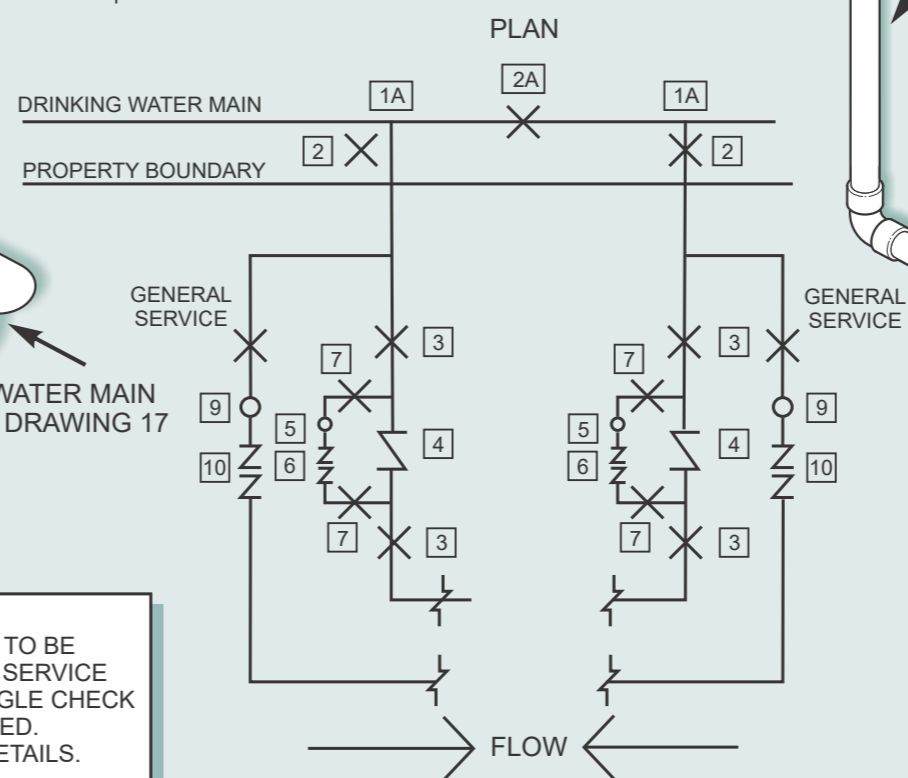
PLAN

DRINKING WATER MAIN

1A

2A

1A

2

2

PROPERTY BOUNDARY

GENERAL SERVICE

GENERAL SERVICE

WATER MAIN
DRAWING 17

7

3

7

3

9

5

4

5

4

9

10

6

6

10

7

3

7

3

TO BE
SERVICE
GLE CHECK
ED.
ETAILS.

FLOW